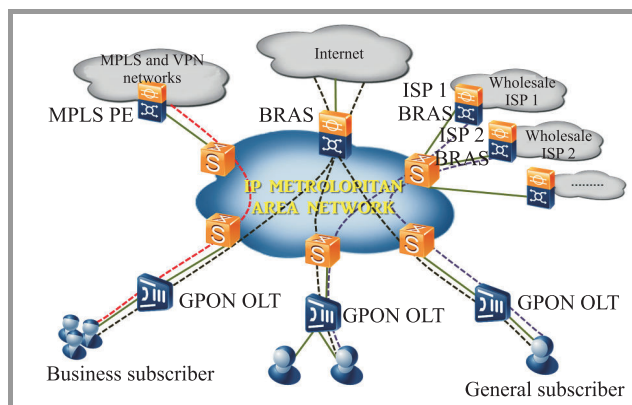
MPLS and VPN networks

Internet

MPLS PE

BRAS

ISP 1 BRAS

Wholesale ISP 1

ISP 2 BRAS

Wholesale ISP 2

.........

IP METROLOPITAN AREA NETWORK

GPON OLT

GPON OLT

GPON OLT

Business subscriber

General subscriber